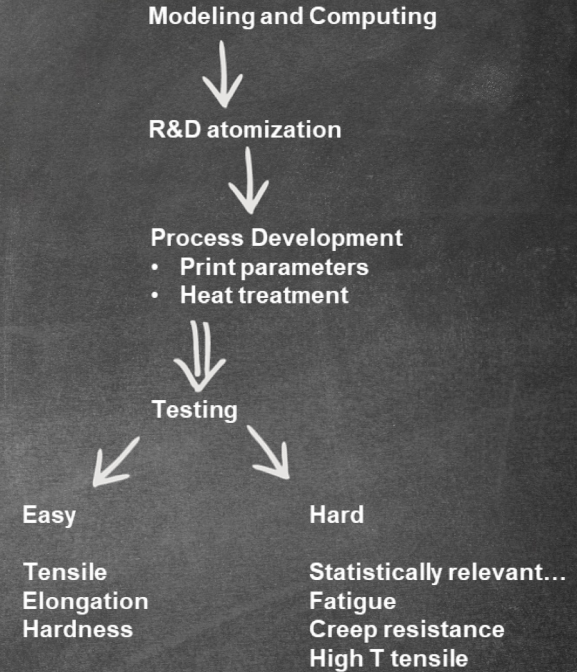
Modeling and Computing

R&D atomization

Process Development
• Print parameters
• Heat treatment

Testing

Easy

Tensile
Elongation
Hardness

Hard

Statistically relevant…
Fatigue
Creep resistance
High T tensile